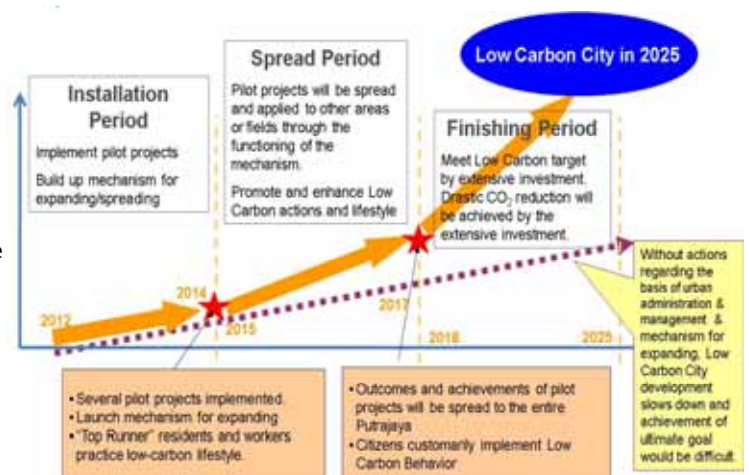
Low Carbon City in 2025

Installation Period

Implement pilot projects

Build up mechanism for expanding/spreading

Spread Period

Pilot projects will be spread and applied to other areas or fields through the functioning of the mechanism.

Promote and enhance Low Carbon actions and lifestyle

Finishing Period

Meet Low Carbon target by extensive investment. Drastic $CO_2$ reduction will be achieved by the extensive investment.

Without actions regarding the basis of urban administration & management & mechanism for expanding, Low Carbon City development slows down and achievement of ultimate goal would be difficult.

2012

2014

2015

2017

2018

2025

• Several pilot projects implemented.
• Launch mechanism for expanding
• "Top Runner" residents and workers practice low-carbon lifestyle.

• Outcomes and achievements of pilot projects will be spread to the entire Putrajaya
• Citizens customarily implement Low Carbon Behavior